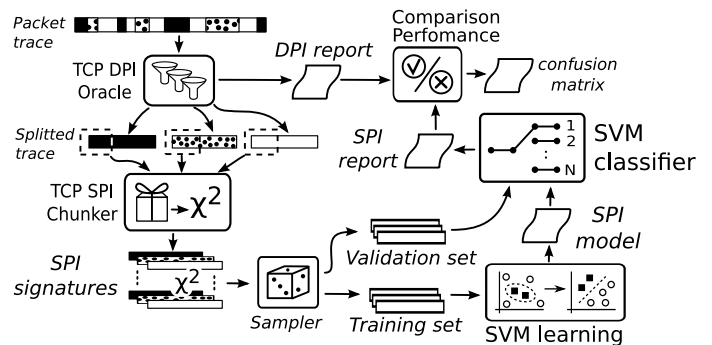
Packet trace

TCP DPI Oracle

DPI report

Comparison Perfomance

confusion matrix

Splitted trace

SPI report

SVM classifier

1
2
:
N

TCP SPI Chunker

$\chi^2$

SPI model

SPI signatures

$\chi^2$

Sampler

Validation set

Training set

SVM learning